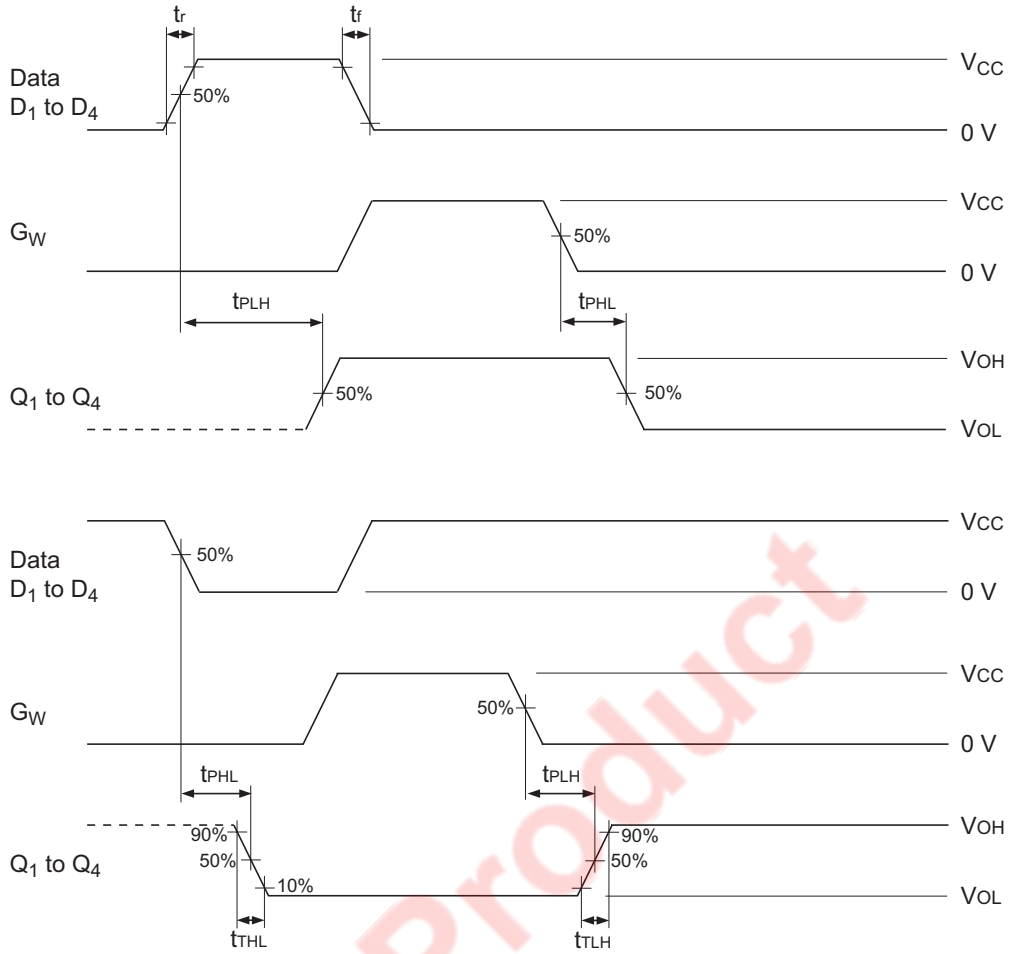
$t_r$ $t_f$

Data $D_1$ to $D_4$

50%

$V_{CC}$

0 V

$G_W$

50%

$V_{CC}$

0 V

$t_{PLH}$ $t_{PHL}$

$Q_1$ to $Q_4$

50% 50%

$V_{OH}$

$V_{OL}$

Data $D_1$ to $D_4$

50%

$V_{CC}$

0 V

$G_W$

50%

$V_{CC}$

0 V

$t_{PHL}$ $t_{PLH}$

$Q_1$ to $Q_4$

90% 50% 10%

90% 50%

$V_{OH}$

$V_{OL}$

$t_{THL}$ $t_{TLH}$

Product